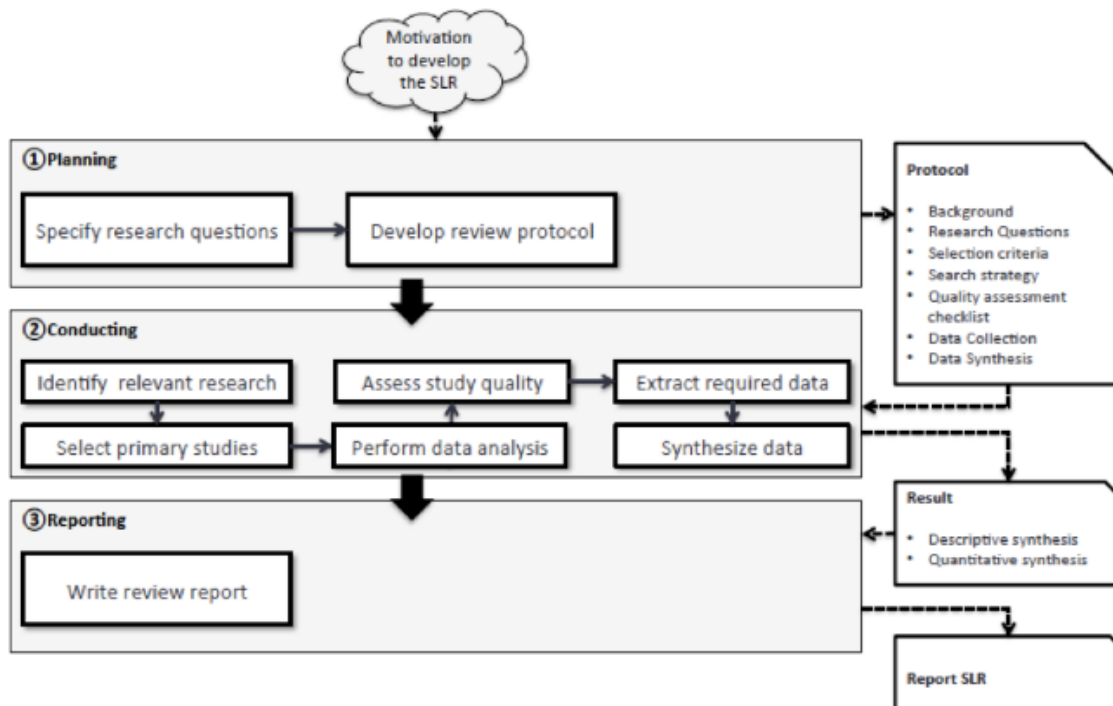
Motivation to develop the SLR

①Planning

Specify research questions

Develop review protocol

Protocol

- Background
- Research Questions
- Selection criteria
- Search strategy
- Quality assessment checklist
- Data Collection
- Data Synthesis

②Conducting

Identify relevant research

Assess study quality

Extract required data

Select primary studies

Perform data analysis

Synthesize data

Result

- Descriptive synthesis
- Quantitative synthesis

③Reporting

Write review report

Report SLR